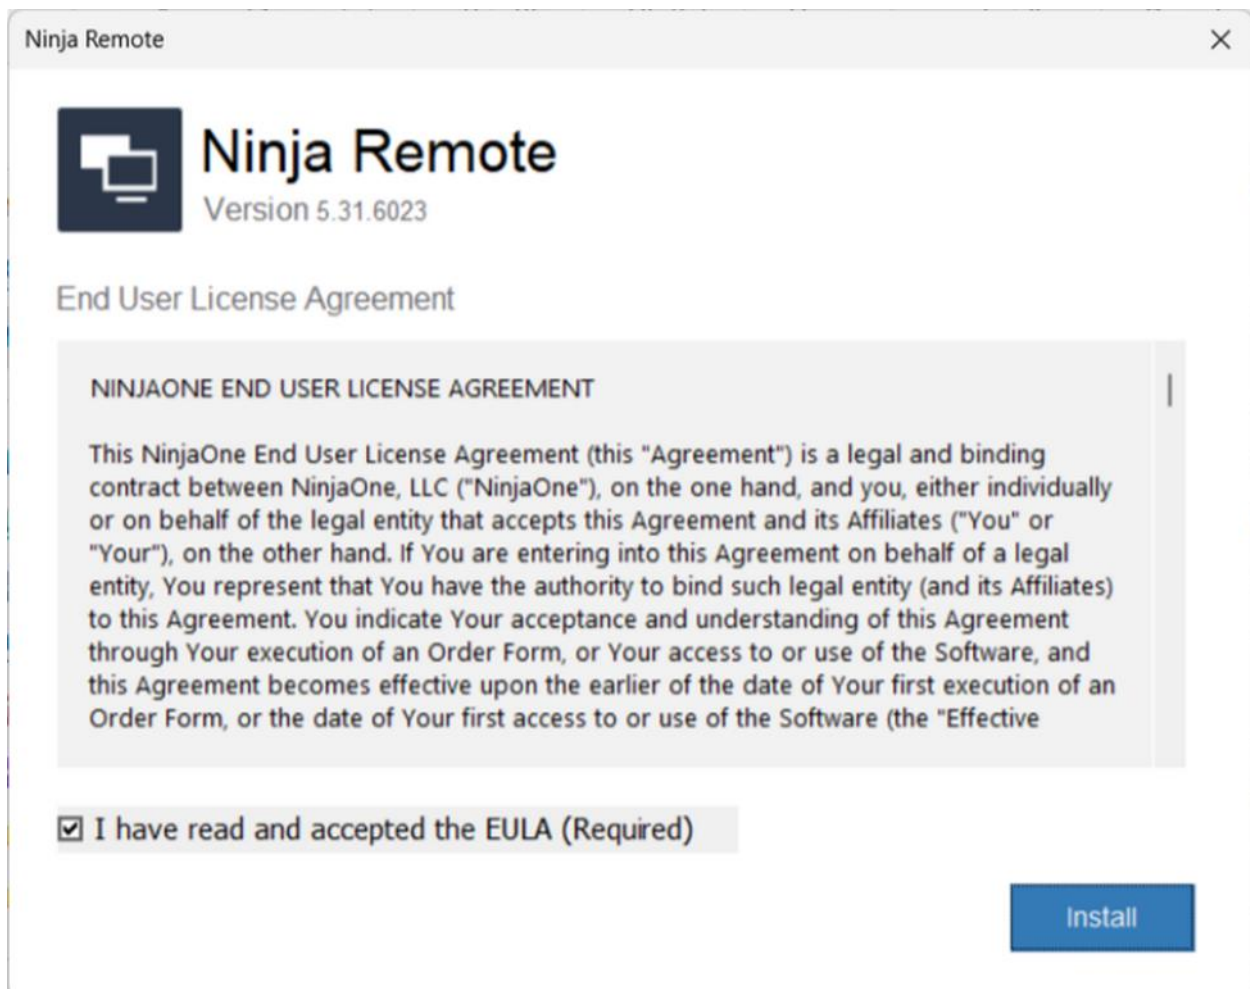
Ninja Remote

Ninja Remote
Version 5.31.6023

End User License Agreement

NINJAONE END USER LICENSE AGREEMENT

This NinjaOne End User License Agreement (this "Agreement") is a legal and binding contract between NinjaOne, LLC ("NinjaOne"), on the one hand, and you, either individually or on behalf of the legal entity that accepts this Agreement and its Affiliates ("You" or "Your"), on the other hand. If You are entering into this Agreement on behalf of a legal entity, You represent that You have the authority to bind such legal entity (and its Affiliates) to this Agreement. You indicate Your acceptance and understanding of this Agreement through Your execution of an Order Form, or Your access to or use of the Software, and this Agreement becomes effective upon the earlier of the date of Your first execution of an Order Form, or the date of Your first access to or use of the Software (the "Effective

I have read and accepted the EULA (Required)

Install